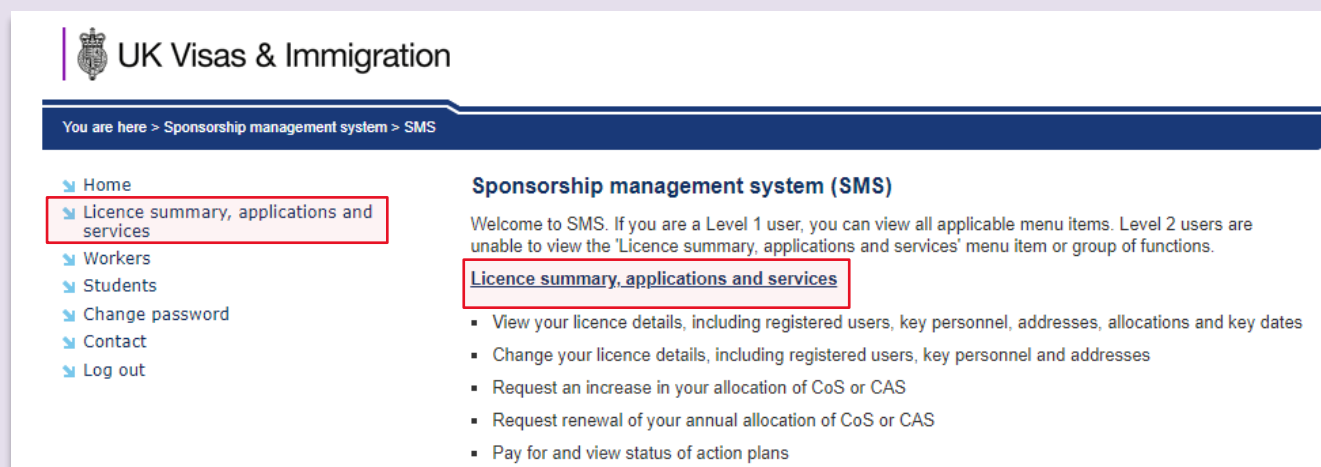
UK Visas & Immigration

You are here > Sponsorship management system > SMS

Home
Licence summary, applications and services
Workers
Students
Change password
Contact
Log out

Sponsorship management system (SMS)

Welcome to SMS. If you are a Level 1 user, you can view all applicable menu items. Level 2 users are unable to view the 'Licence summary, applications and services' menu item or group of functions.

Licence summary, applications and services

- View your licence details, including registered users, key personnel, addresses, allocations and key dates
- Change your licence details, including registered users, key personnel and addresses
- Request an increase in your allocation of CoS or CAS
- Request renewal of your annual allocation of CoS or CAS
- Pay for and view status of action plans